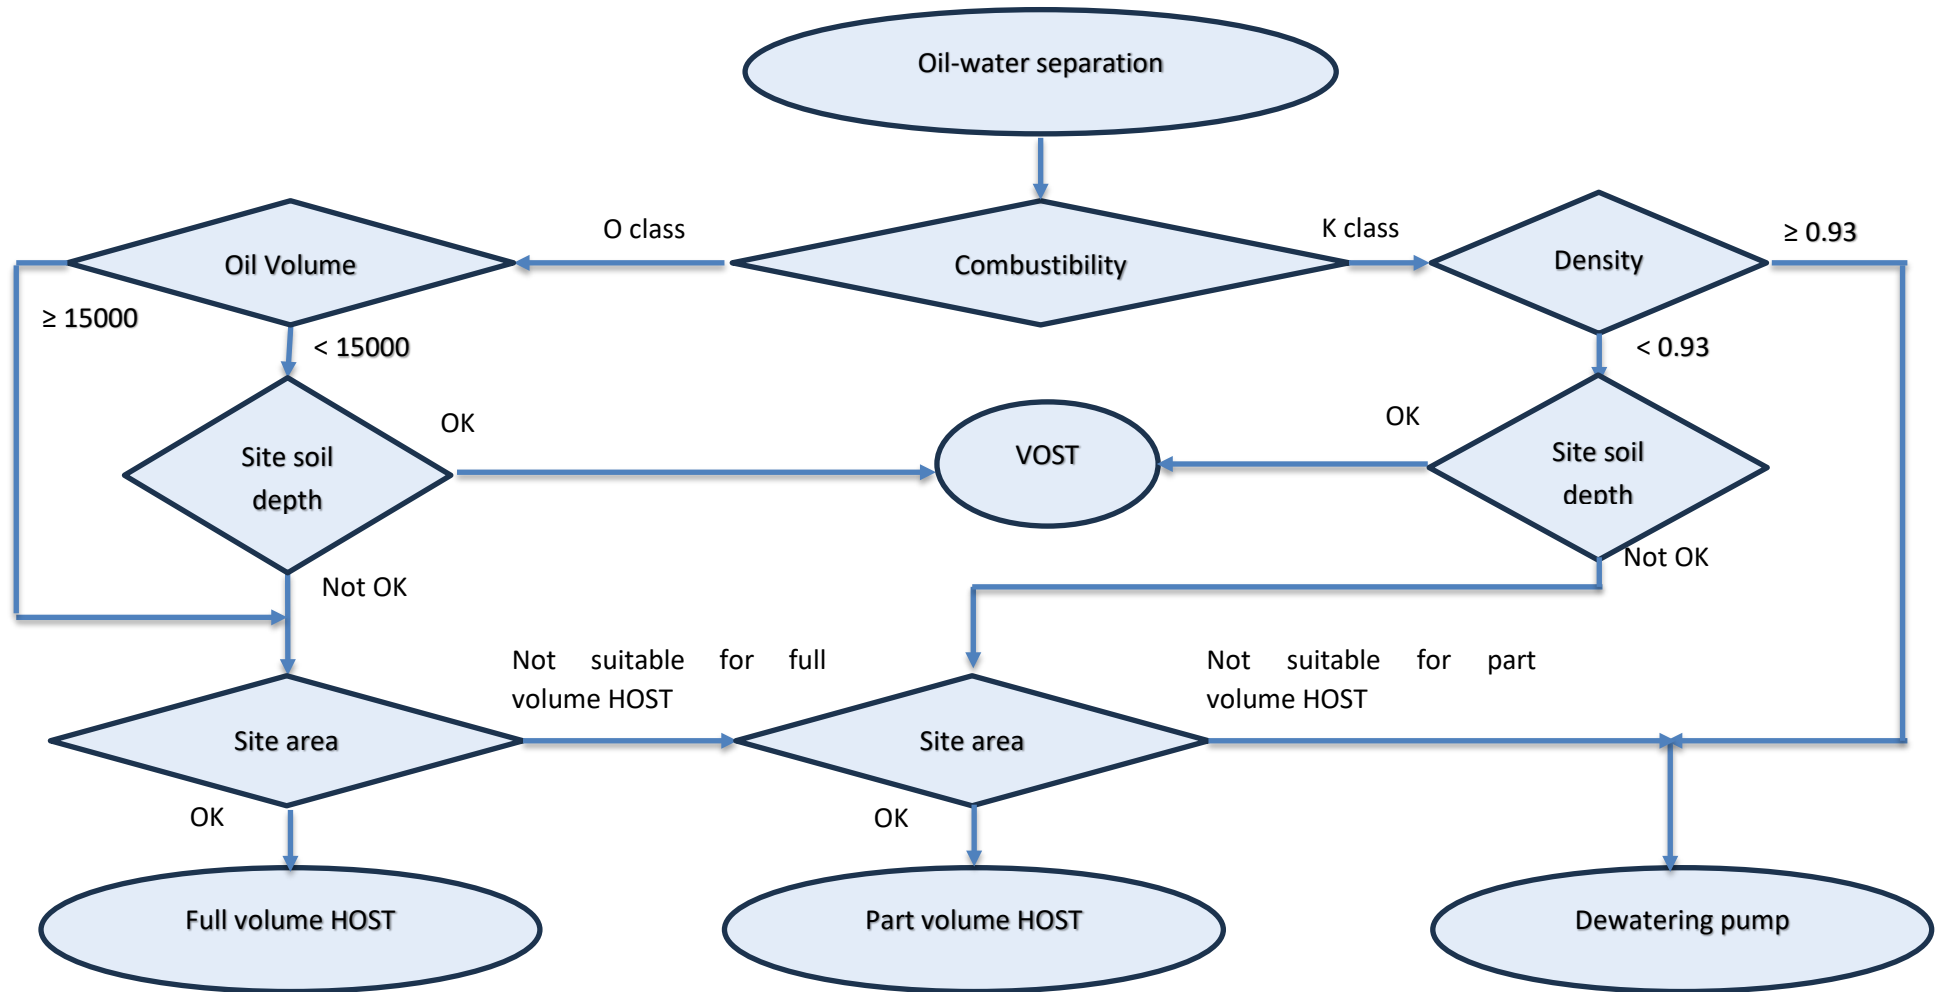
Oil-water separation

O class

Combustibility

K class

Oil Volume

Density

≥ 0.93

≥ 15000

< 15000

< 0.93

OK

OK

Site soil depth

VOST

Site soil depth

Not OK

Not OK

Not suitable for full volume HOST

Not suitable for part volume HOST

Site area

Site area

OK

OK

Full volume HOST

Part volume HOST

Dewatering pump